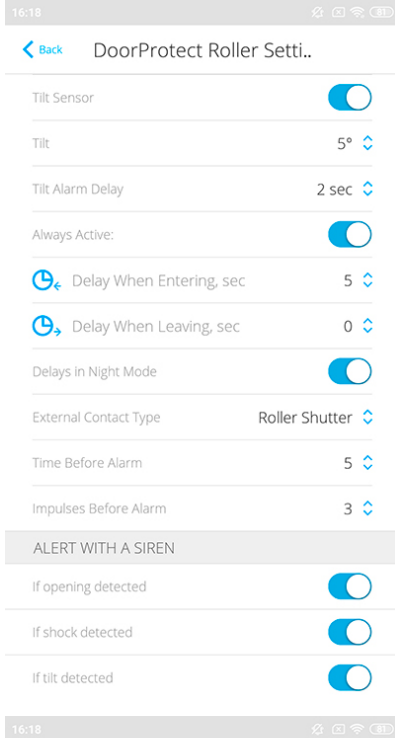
16:18

Back DoorProtect Roller Setti..

Tilt Sensor

Tilt 5°

Tilt Alarm Delay 2 sec

Always Active:

Delay When Entering, sec 5

Delay When Leaving, sec 0

Delays in Night Mode

External Contact Type Roller Shutter

Time Before Alarm 5

Impulses Before Alarm 3

ALERT WITH A SIREN

If opening detected

If shock detected

If tilt detected

16:18